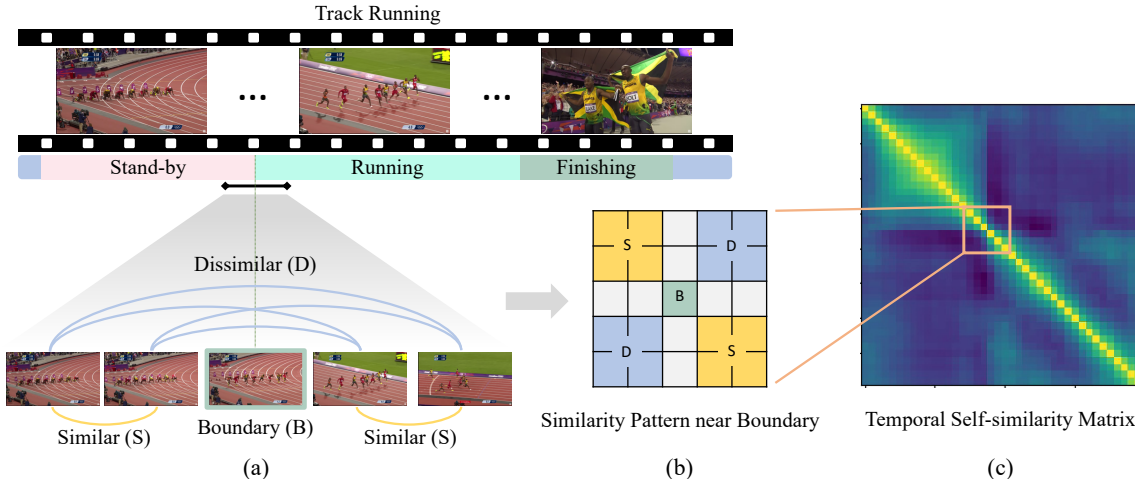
Track Running

...

...

Stand-by

Running

Finishing

Dissimilar (D)

Similar (S)

Boundary (B)

Similar (S)

(a)

S

D

B

D

S

Similarity Pattern near Boundary

(b)

Temporal Self-similarity Matrix

(c)